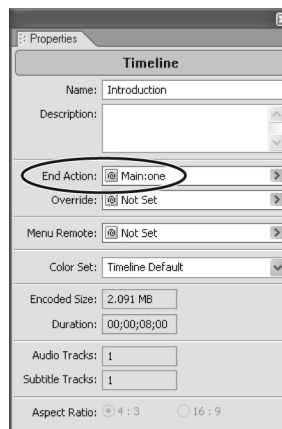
Properties

Timeline

Name: Introduction

Description:

End Action: Main:one

Override: Not Set

Menu Remote: Not Set

Color Set: Timeline Default

Encoded Size: 2.091 MB

Duration: 00;00;08;00

Audio Tracks: 1

Subtitle Tracks: 1

Aspect Ratio: 4 : 3 16 : 9